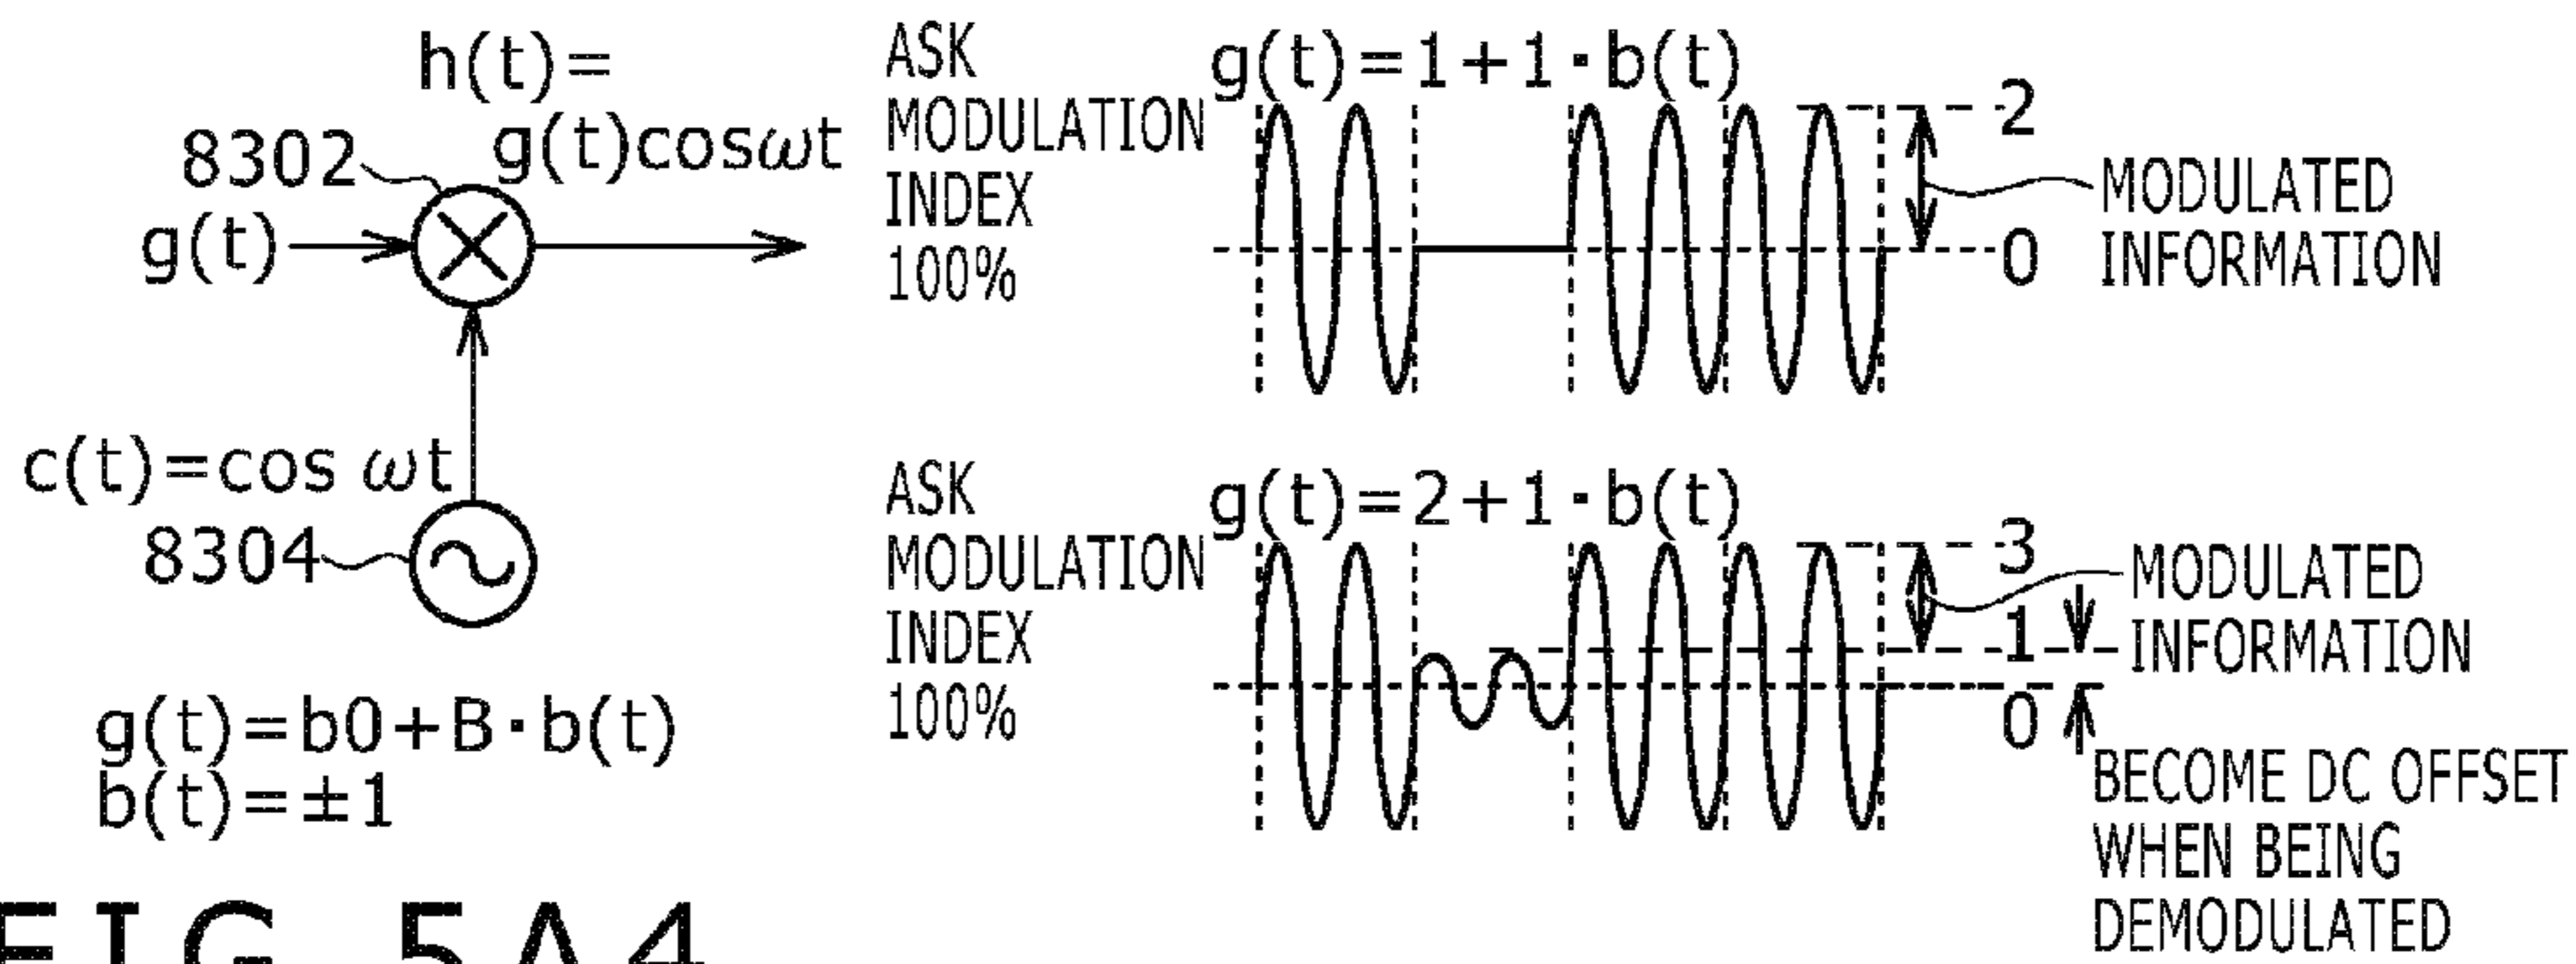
$h(t)=$
$g(t)\cos\omega t$
8302
$g(t)$
$c(t)=\cos\omega t$
8304
$g(t)=b0+B\cdot b(t)$
$b(t)=\pm1$

FIG. 5A4

ASK MODULATION INDEX 100%
$g(t)=1+1\cdot b(t)$
2
0
MODULATED INFORMATION

ASK MODULATION INDEX 100%
$g(t)=2+1\cdot b(t)$
3
1
0
MODULATED INFORMATION
BECOME DC OFFSET WHEN BEING DEMODULATED